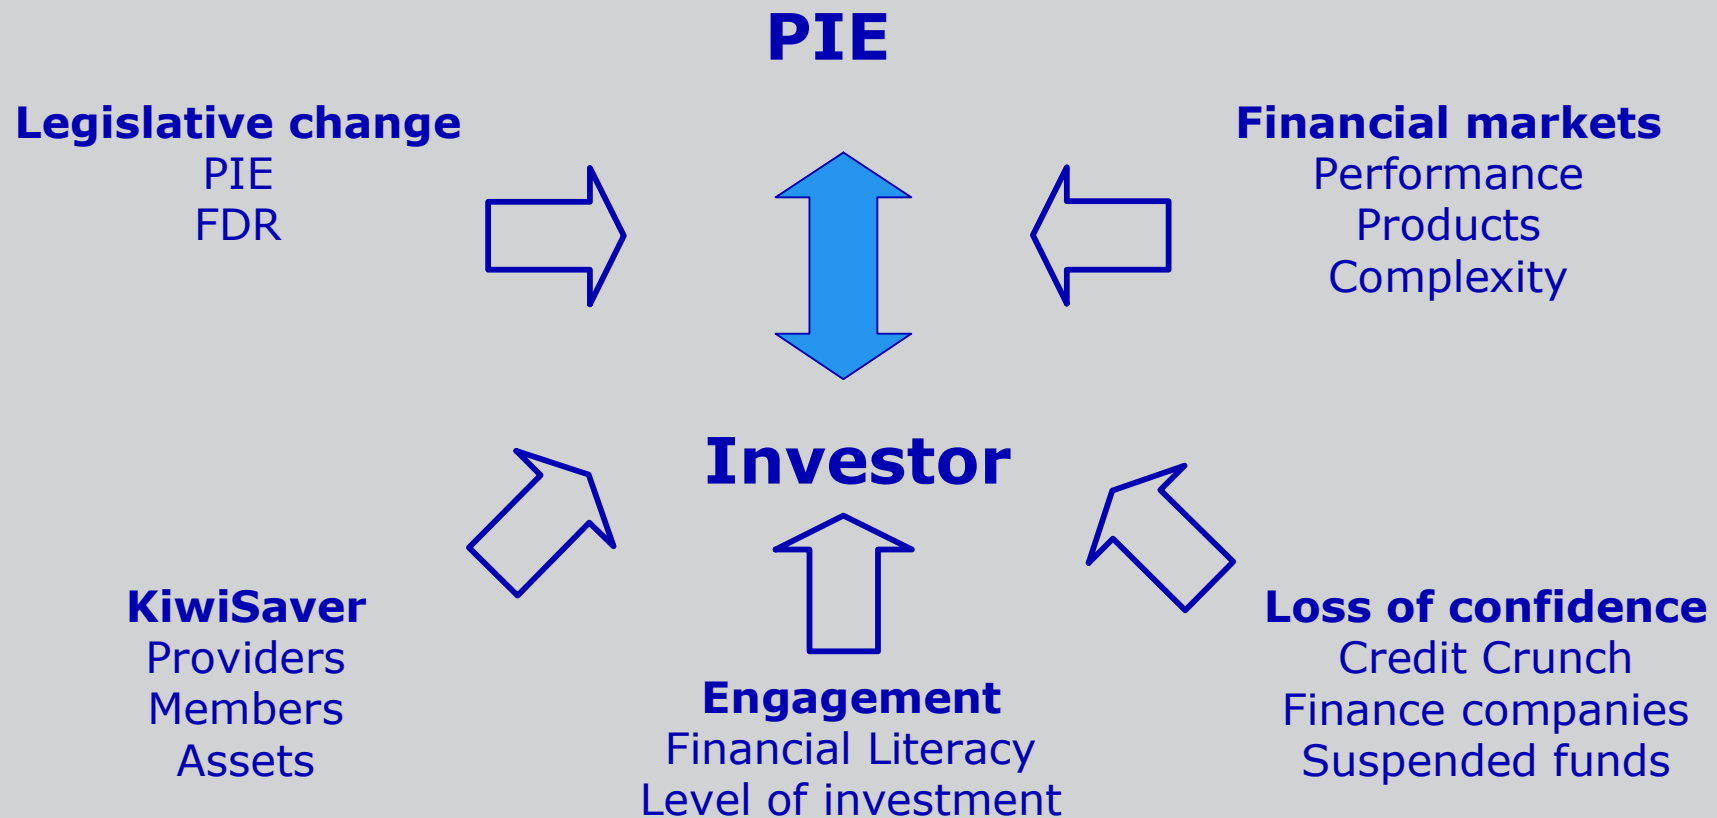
PIE

Legislative change
PIE
FDR

Financial markets
Performance
Products
Complexity

Investor

KiwiSaver
Providers
Members
Assets

Engagement
Financial Literacy
Level of investment

Loss of confidence
Credit Crunch
Finance companies
Suspended funds